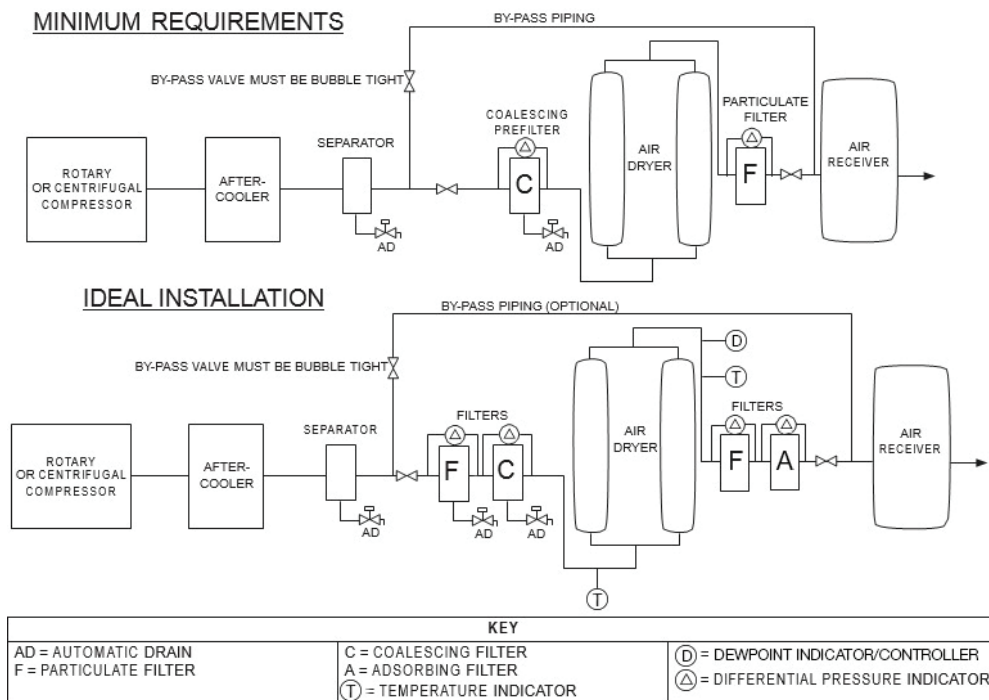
MINIMUM REQUIREMENTS

BY-PASS PIPING

BY-PASS VALVE MUST BE BUBBLE TIGHT

ROTARY OR CENTRIFUGAL COMPRESSOR

AFTER-COOLER

SEPARATOR

AD

COALESCING PREFILTER

$\triangle$

C

AD

AIR DRYER

PARTICULATE FILTER

$\triangle$

F

AIR RECEIVER

IDEAL INSTALLATION

BY-PASS PIPING (OPTIONAL)

BY-PASS VALVE MUST BE BUBBLE TIGHT

ROTARY OR CENTRIFUGAL COMPRESSOR

AFTER-COOLER

SEPARATOR

AD

FILTERS

$\triangle$ $\triangle$

F C

AD AD

D

T

AIR DRYER

T

FILTERS

$\triangle$ $\triangle$

F A

AIR RECEIVER

| KEY | | |
|---|---|---|
| AD = AUTOMATIC DRAIN<br>F = PARTICULATE FILTER | C = COALESCING FILTER<br>A = ADSORBING FILTER<br>(T) = TEMPERATURE INDICATOR | (D) = DEWPOINT INDICATOR/CONTROLLER<br>($\triangle$) = DIFFERENTIAL PRESSURE INDICATOR |